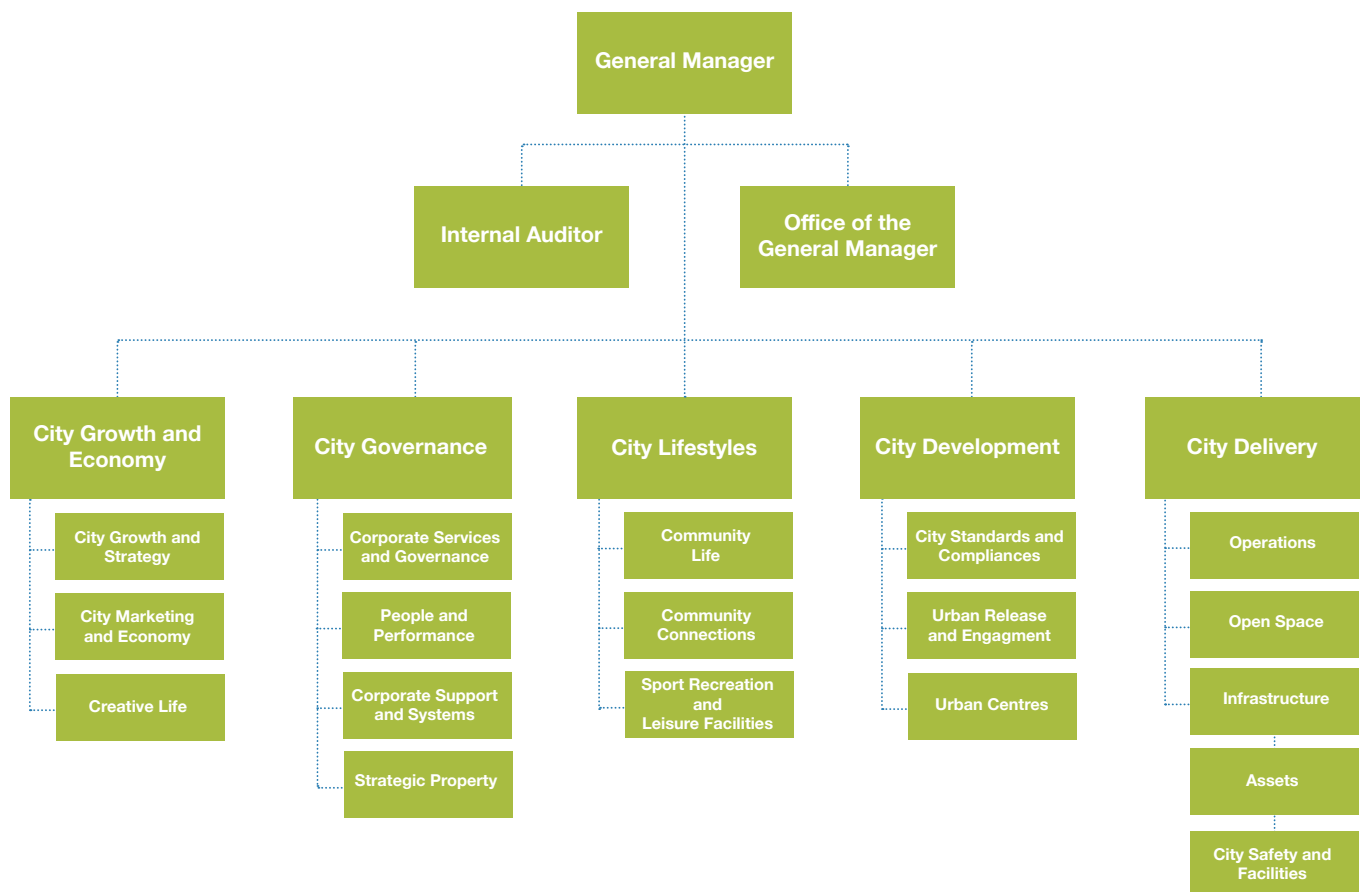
General Manager

Internal Auditor

Office of the General Manager

City Growth and Economy

City Growth and Strategy

City Marketing and Economy

Creative Life

City Governance

Corporate Services and Governance

People and Performance

Corporate Support and Systems

Strategic Property

City Lifestyles

Community Life

Community Connections

Sport Recreation and Leisure Facilities

City Development

City Standards and Compliances

Urban Release and Engagment

Urban Centres

City Delivery

Operations

Open Space

Infrastructure

Assets

City Safety and Facilities